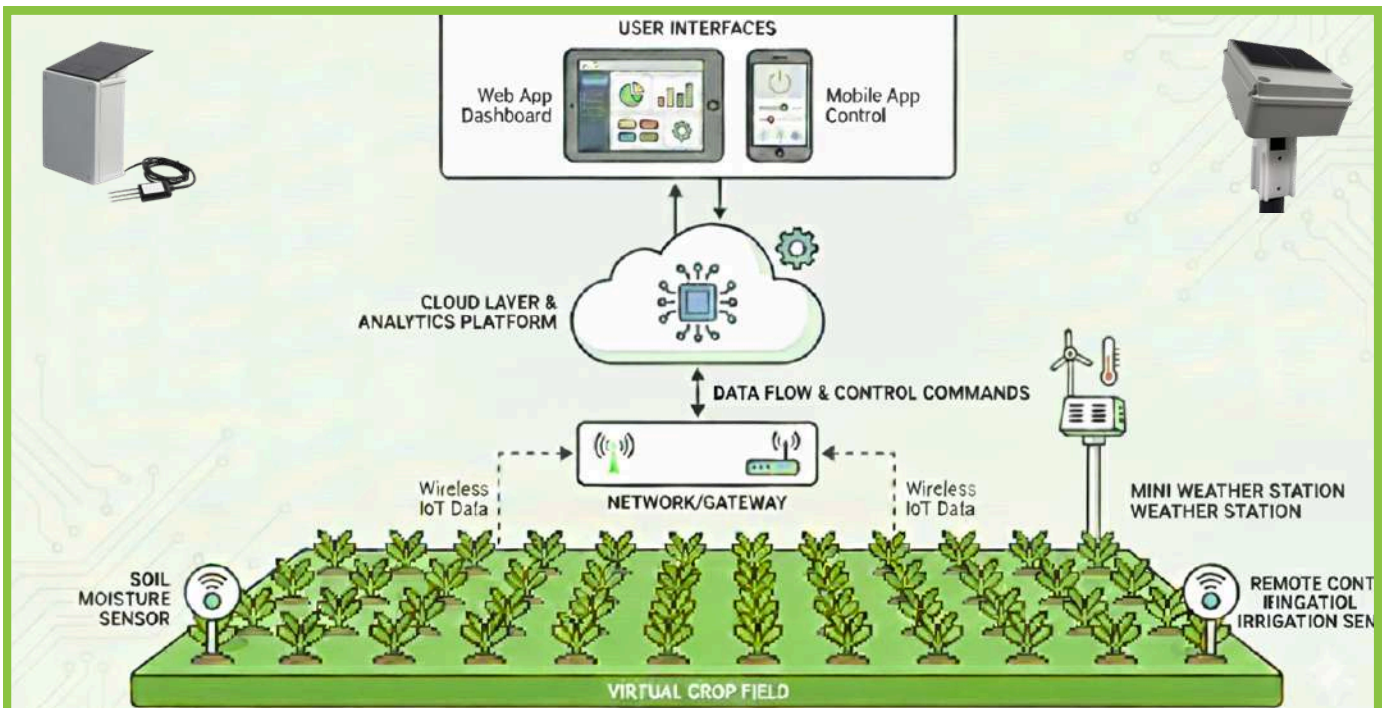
USER INTERFACES

Web App Dashboard

Mobile App Control

CLOUD LAVER & ANALYTICS PLATFORM

DATA FLOW & CONTROL COMMANDS

Wireless IoT Data

NETWORK/GATEWAY

Wireless IoT Data

MINI WEATHER STATION WEATHER STATION

SOIL MOISTURE SENSOR

REMOTE CONT IFINGATIOL IRRIGATION SEN

VIRTUAL CROP FIELD